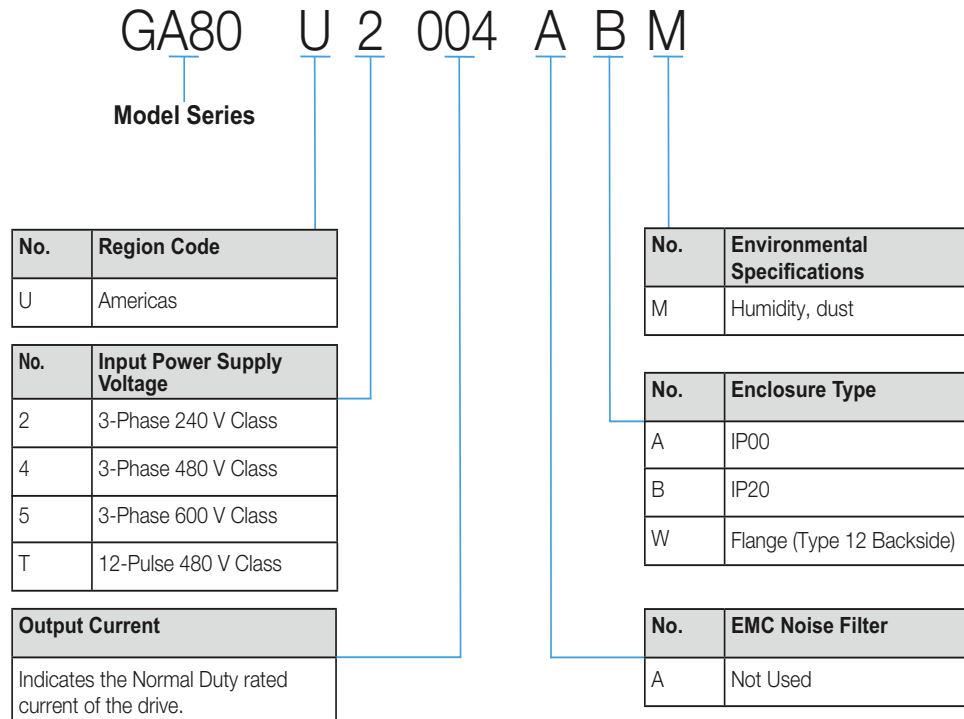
GA80 U 2 004 A B M

Model Series

| No. | Region Code |
|---|---|
| U | Americas |

| No. | Input Power Supply Voltage |
|---|---|
| 2 | 3-Phase 240 V Class |
| 4 | 3-Phase 480 V Class |
| 5 | 3-Phase 600 V Class |
| T | 12-Pulse 480 V Class |

| Output Current |
|---|
| Indicates the Normal Duty rated current of the drive. |

| No. | Environmental Specifications |
|---|---|
| M | Humidity, dust |

| No. | Enclosure Type |
|---|---|
| A | IP00 |
| B | IP20 |
| W | Flange (Type 12 Backside) |

| No. | EMC Noise Filter |
|---|---|
| A | Not Used |